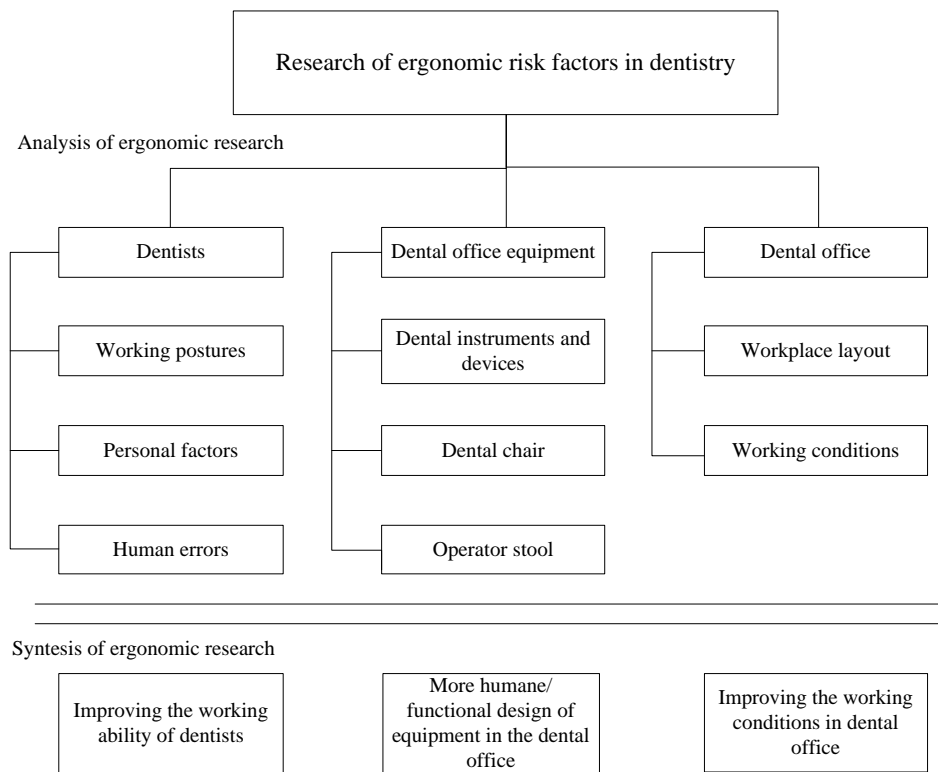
Research of ergonomic risk factors in dentistry

Analysis of ergonomic research

Dentists

Working postures

Personal factors

Human errors

Dental office equipment

Dental instruments and devices

Dental chair

Operator stool

Dental office

Workplace layout

Working conditions

Syntesis of ergonomic research

Improving the working ability of dentists

More humane/ functional design of equipment in the dental office

Improving the working conditions in dental office